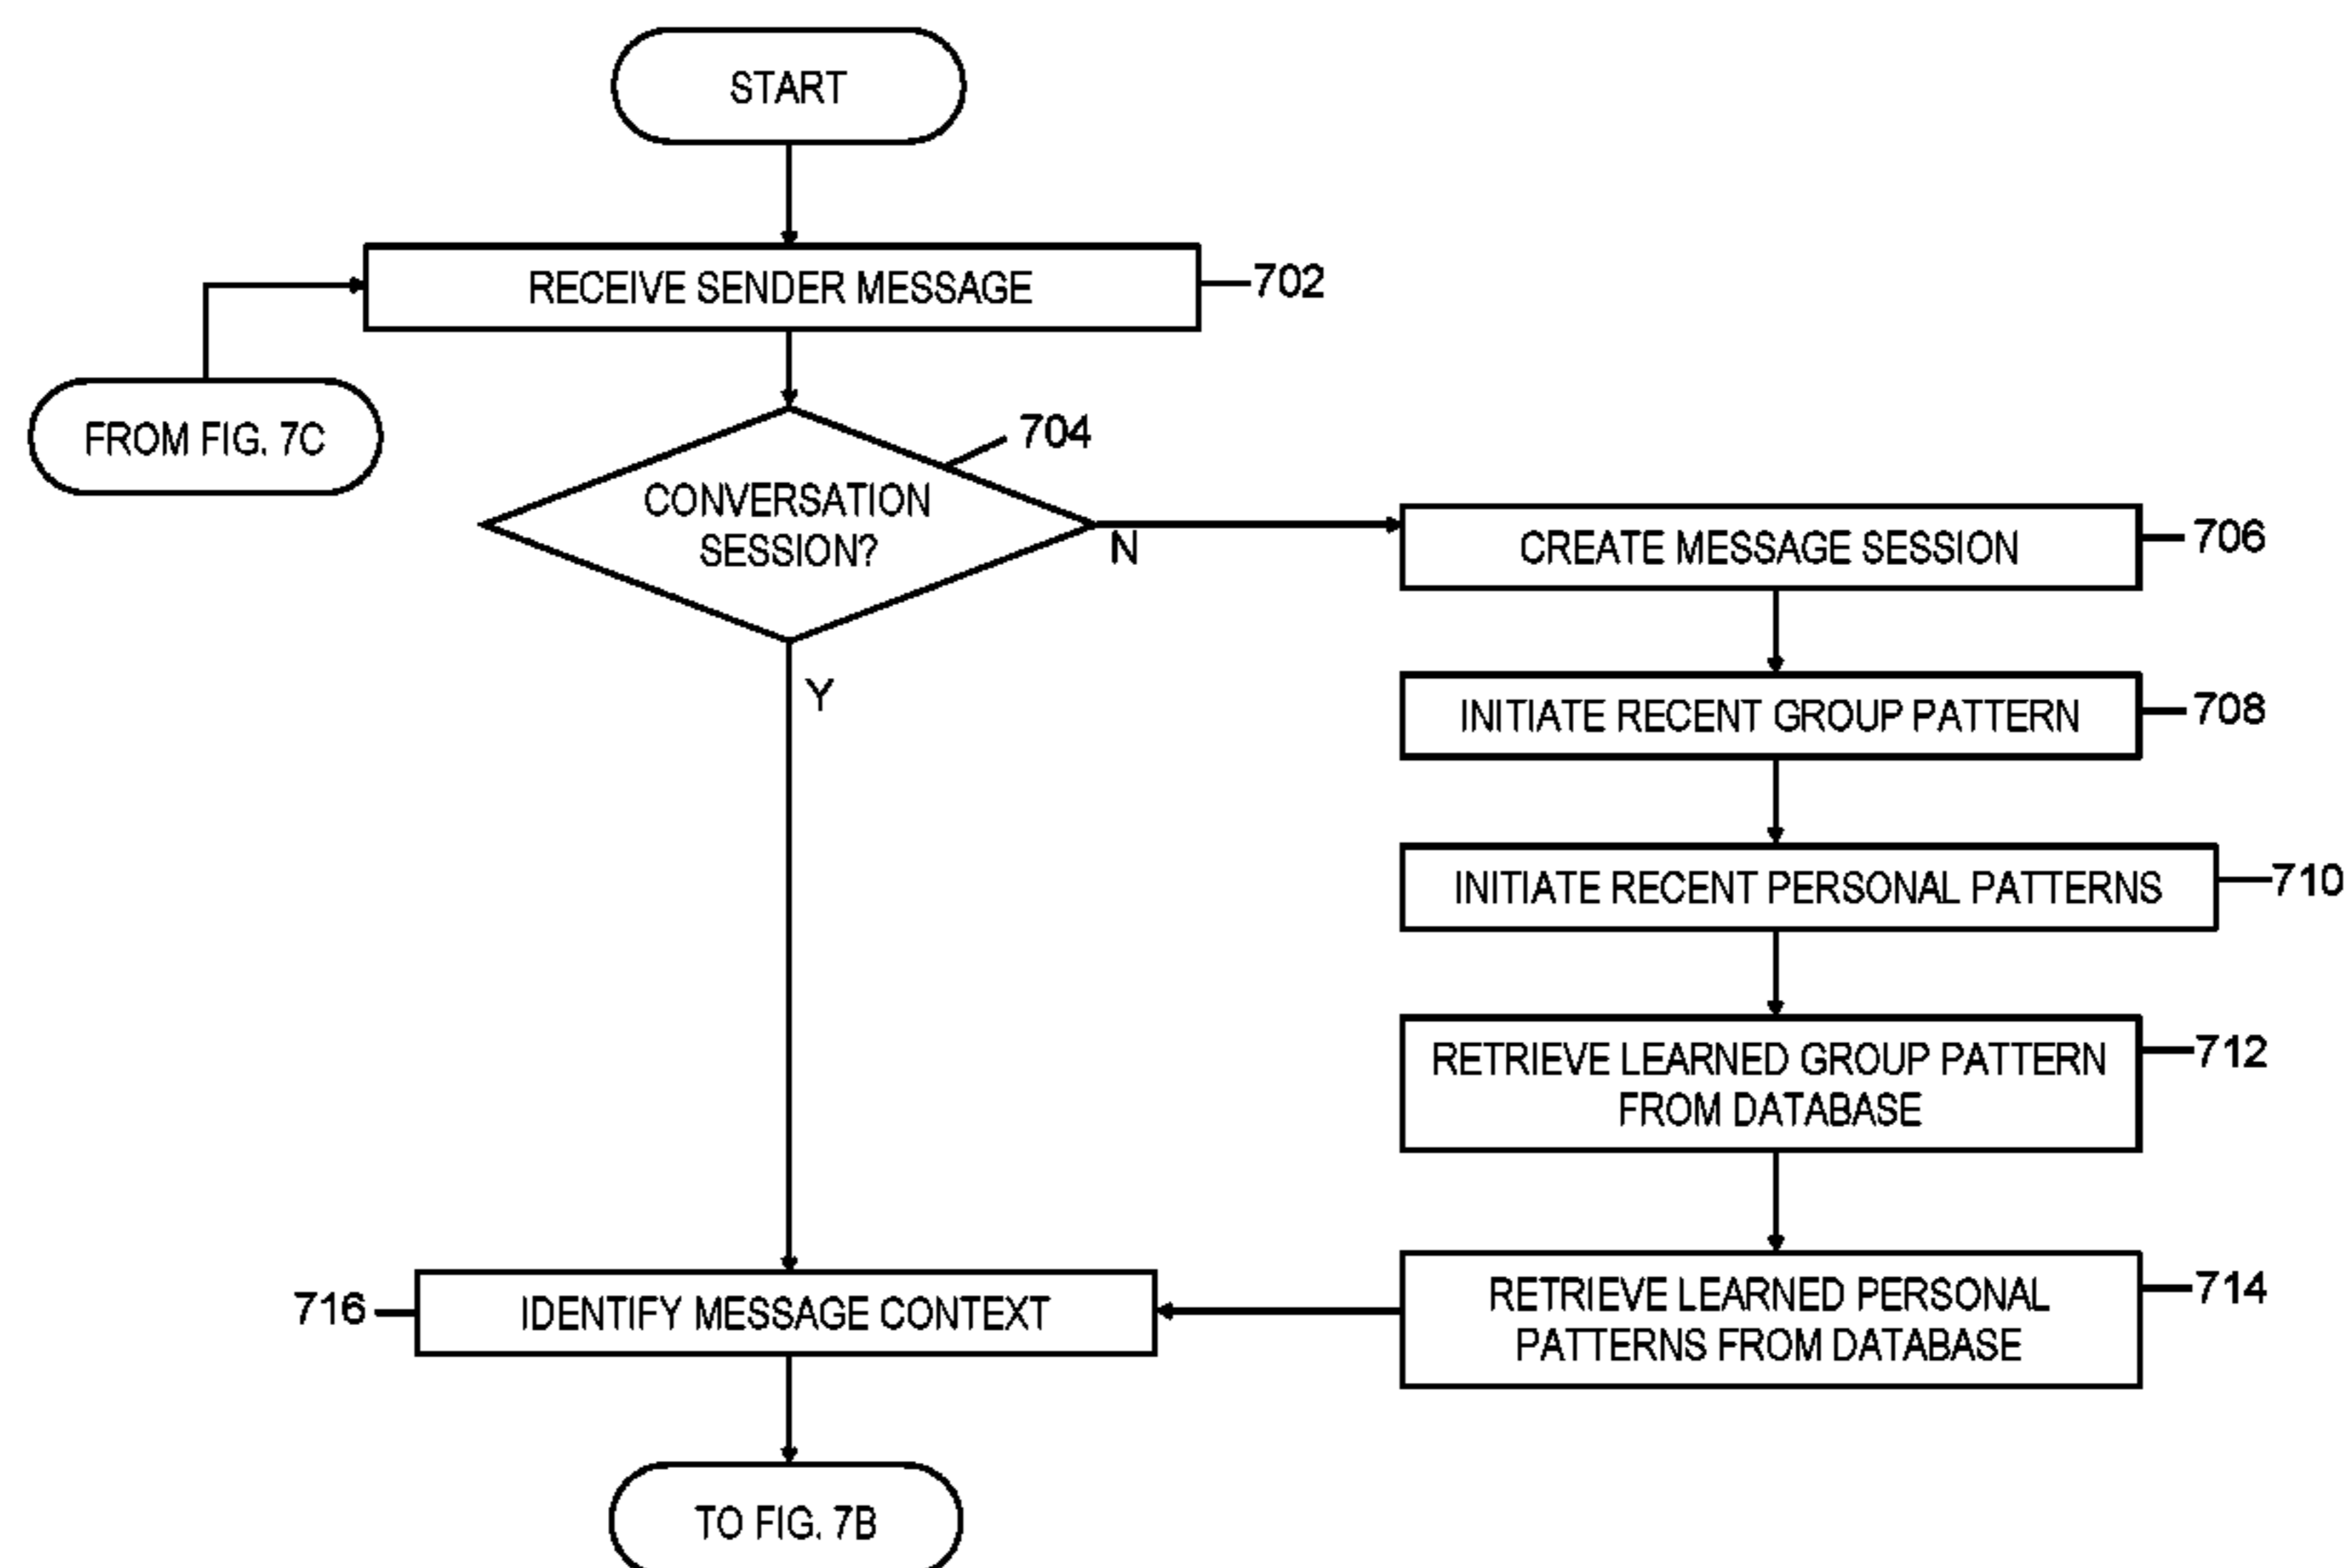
START

RECEIVE SENDER MESSAGE 702

FROM FIG. 7C

CONVERSATION SESSION? 704

N

CREATE MESSAGE SESSION 706

INITIATE RECENT GROUP PATTERN 708

INITIATE RECENT PERSONAL PATTERNS 710

RETRIEVE LEARNED GROUP PATTERN FROM DATABASE 712

RETRIEVE LEARNED PERSONAL PATTERNS FROM DATABASE 714

Y

716 IDENTIFY MESSAGE CONTEXT

TO FIG. 7B